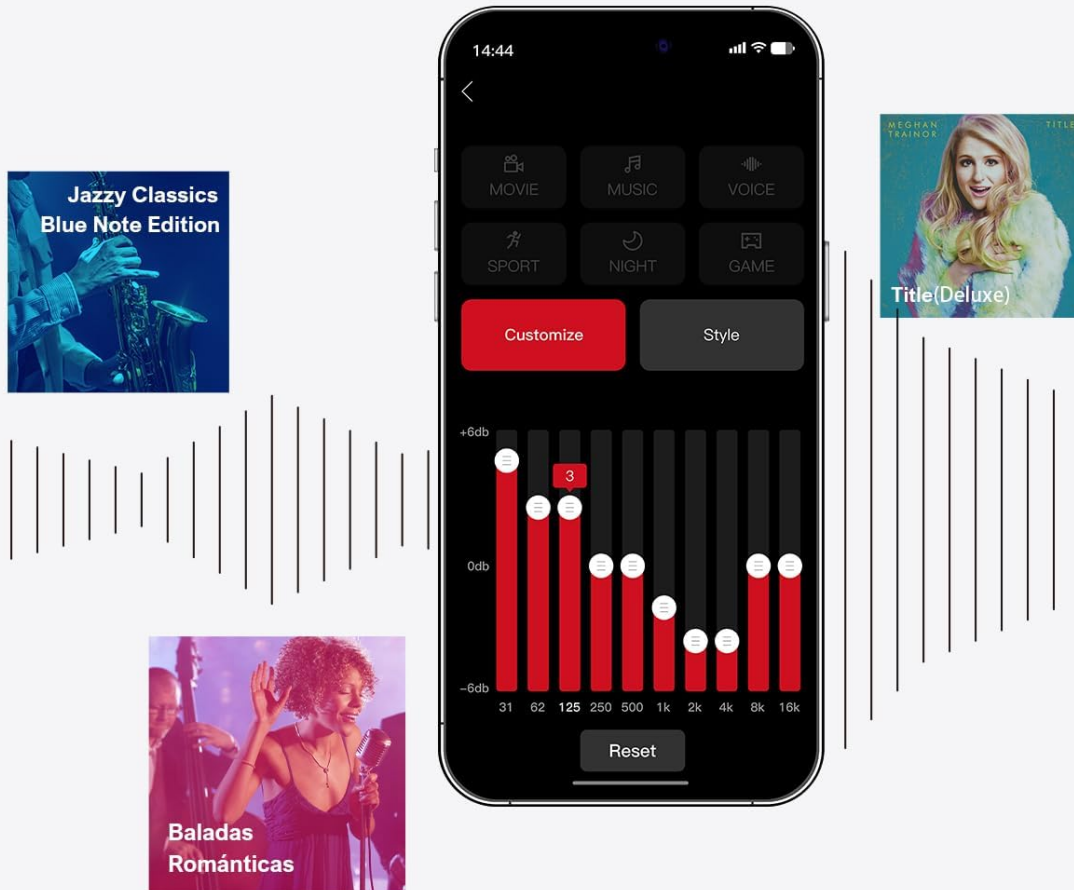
Jazzy Classics
Blue Note Edition

14:44

MOVIE
MUSIC
VOICE
SPORT
NIGHT
GAME

Customize
Style

+6db
0db
-6db

3

31
62
125
250
500
1k
2k
4k
8k
16k

Reset

MEGHAN TRAINOR
TITLE
Title(Deluxe)

Baladas Románticas